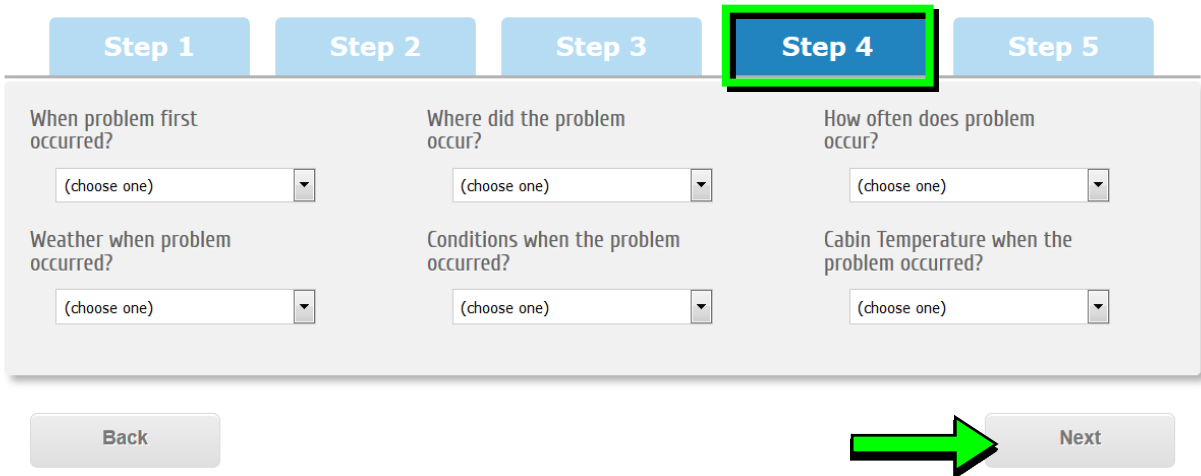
Step 1
Step 2
Step 3
Step 4
Step 5

When problem first occurred?
(choose one)

Where did the problem occur?
(choose one)

How often does problem occur?
(choose one)

Weather when problem occurred?
(choose one)

Conditions when the problem occurred?
(choose one)

Cabin Temperature when the problem occurred?
(choose one)

Back
Next